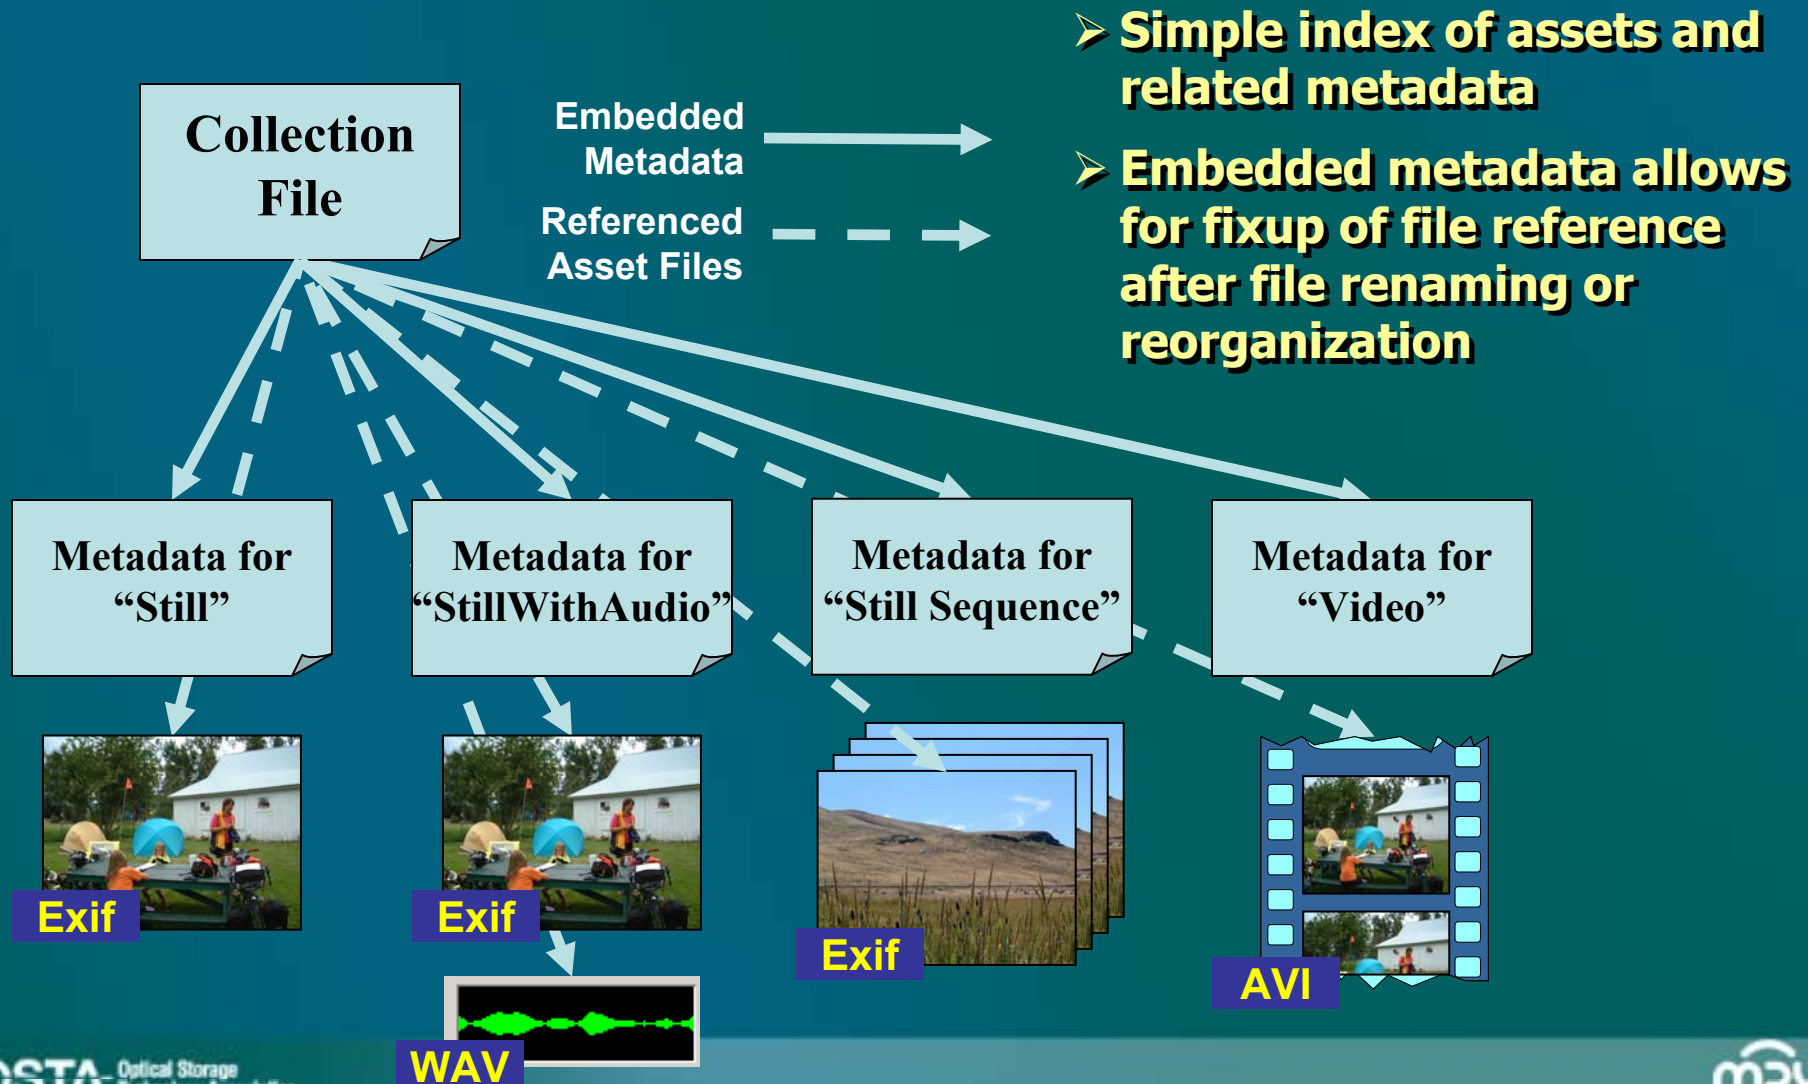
➢ Simple index of assets and related metadata

➢ Embedded metadata allows for fixup of file reference after file renaming or reorganization

Collection File

Embedded Metadata

Referenced Asset Files

Metadata for “Still”

Metadata for “StillWithAudio”

Metadata for “Still Sequence”

Metadata for “Video”

Exif

Exif

Exif

AVI

WAV

OSTA Optical Storage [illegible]